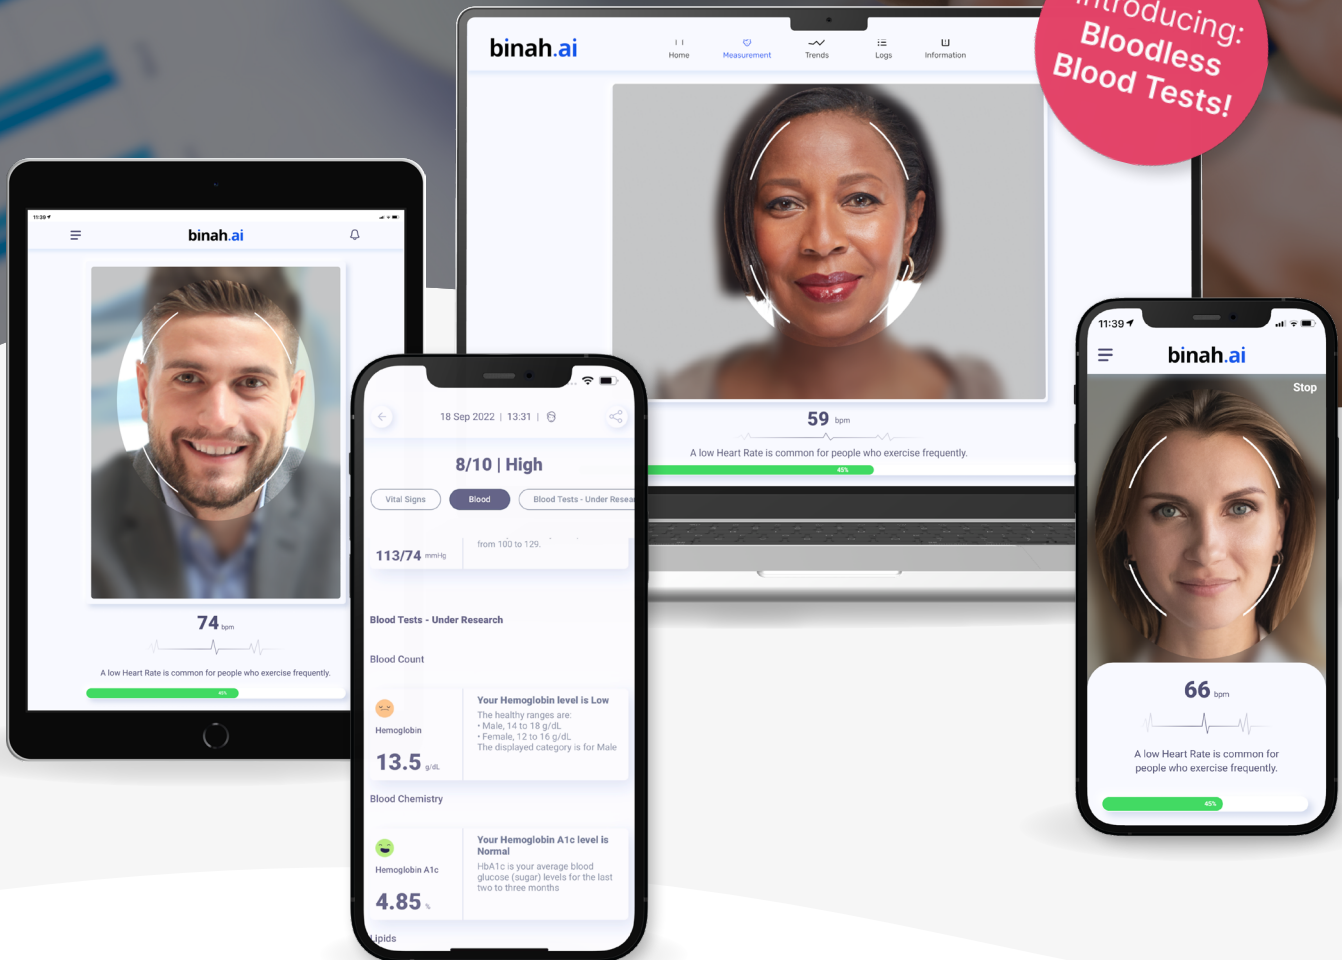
ntroducing: Bloodless Blood Tests!

binah.ai

Home Measurement Trends Logs Information

59 bpm

A low Heart Rate is common for people who exercise frequently.

45%

11:39

binah.ai

74 bpm

A low Heart Rate is common for people who exercise frequently.

45%

18 Sep 2022 | 13:31 |

8/10 | High

Vital Signs Blood Blood Tests - Under Resea

113/74 mmHg

from 100 to 129.

Blood Tests - Under Research

Blood Count

Hemoglobin

13.5 g/dL

Your Hemoglobin level is Low

The healthy ranges are:
• Male, 14 to 18 g/dL
• Female, 12 to 16 g/dL
The displayed category is for Male

Blood Chemistry

Hemoglobin A1c

4.85 %

Your Hemoglobin A1c level is Normal

HbA1c is your average blood glucose (sugar) levels for the last two to three months

Lipids

11:39

binah.ai

Stop

66 bpm

A low Heart Rate is common for people who exercise frequently.

45%